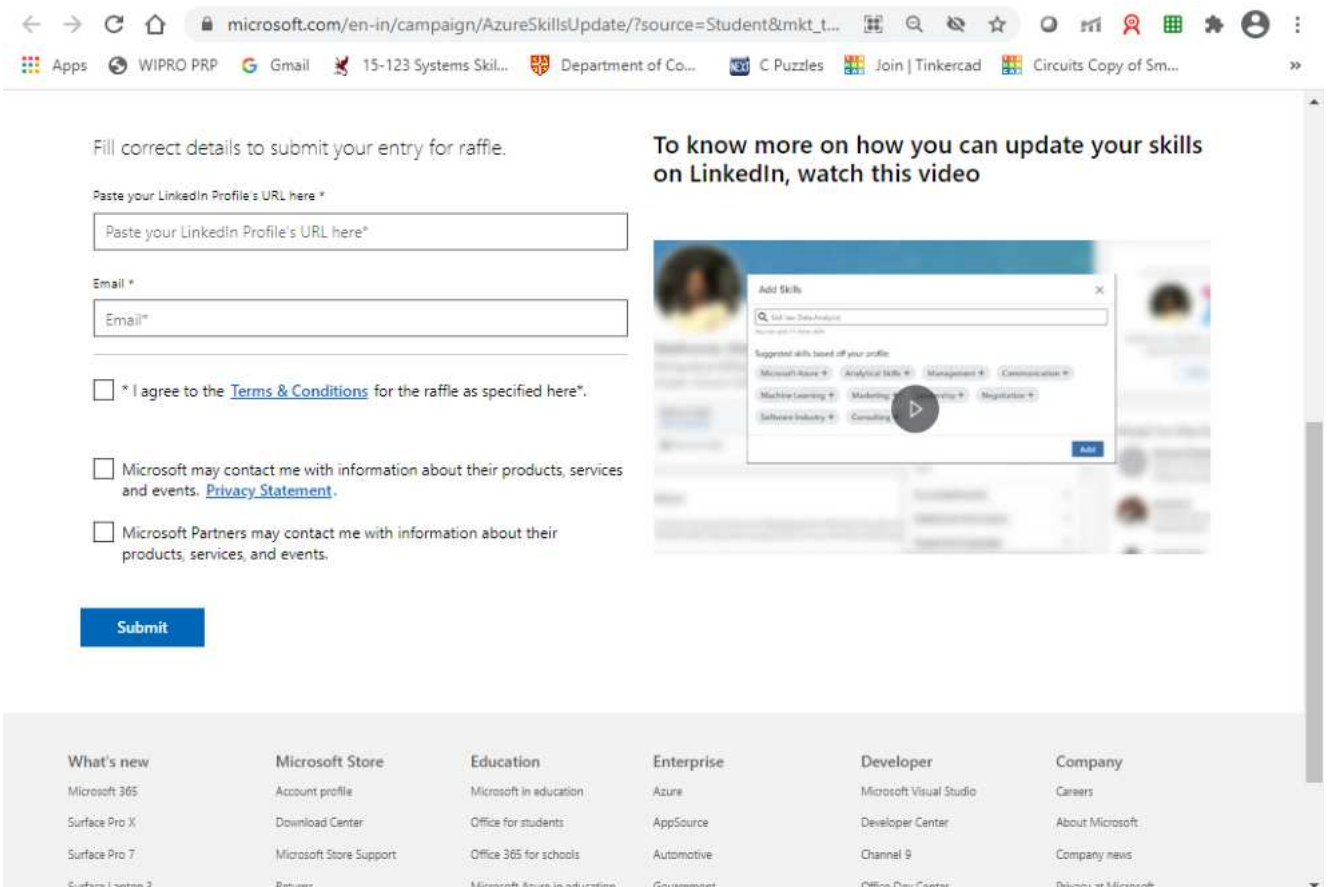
microsoft.com/en-in/campaign/AzureSkillsUpdate/?source=Student&mkt_t...

Apps WIPRO PRP Gmail 15-123 Systems Skil... Department of Co... C Puzzles Join | Tinkercad Circuits Copy of Sm...

Fill correct details to submit your entry for raffle.

Paste your LinkedIn Profile's URL here *

Paste your LinkedIn Profile's URL here*

Email *

Email*

* I agree to the Terms & Conditions for the raffle as specified here*.

Microsoft may contact me with information about their products, services and events. Privacy Statement.

Microsoft Partners may contact me with information about their products, services, and events.

Submit

To know more on how you can update your skills on LinkedIn, watch this video

Add Skills

Suggested skills based off your profile:

Microsoft Azure + Analytical Skills + Management + Communication + Machine Learning + Marketing + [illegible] + Negotiation + Software Industry + Consulting +

Add

| What's new | Microsoft Store | Education | Enterprise | Developer | Company |
|---|---|---|---|---|---|
| Microsoft 365 | Account profile | Microsoft in education | Azure | Microsoft Visual Studio | Careers |
| Surface Pro X | Download Center | Office for students | AppSource | Developer Center | About Microsoft |
| Surface Pro 7 | Microsoft Store Support | Office 365 for schools | Automotive | Channel 9 | Company news |
| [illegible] | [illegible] | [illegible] | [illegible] | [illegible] | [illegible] |